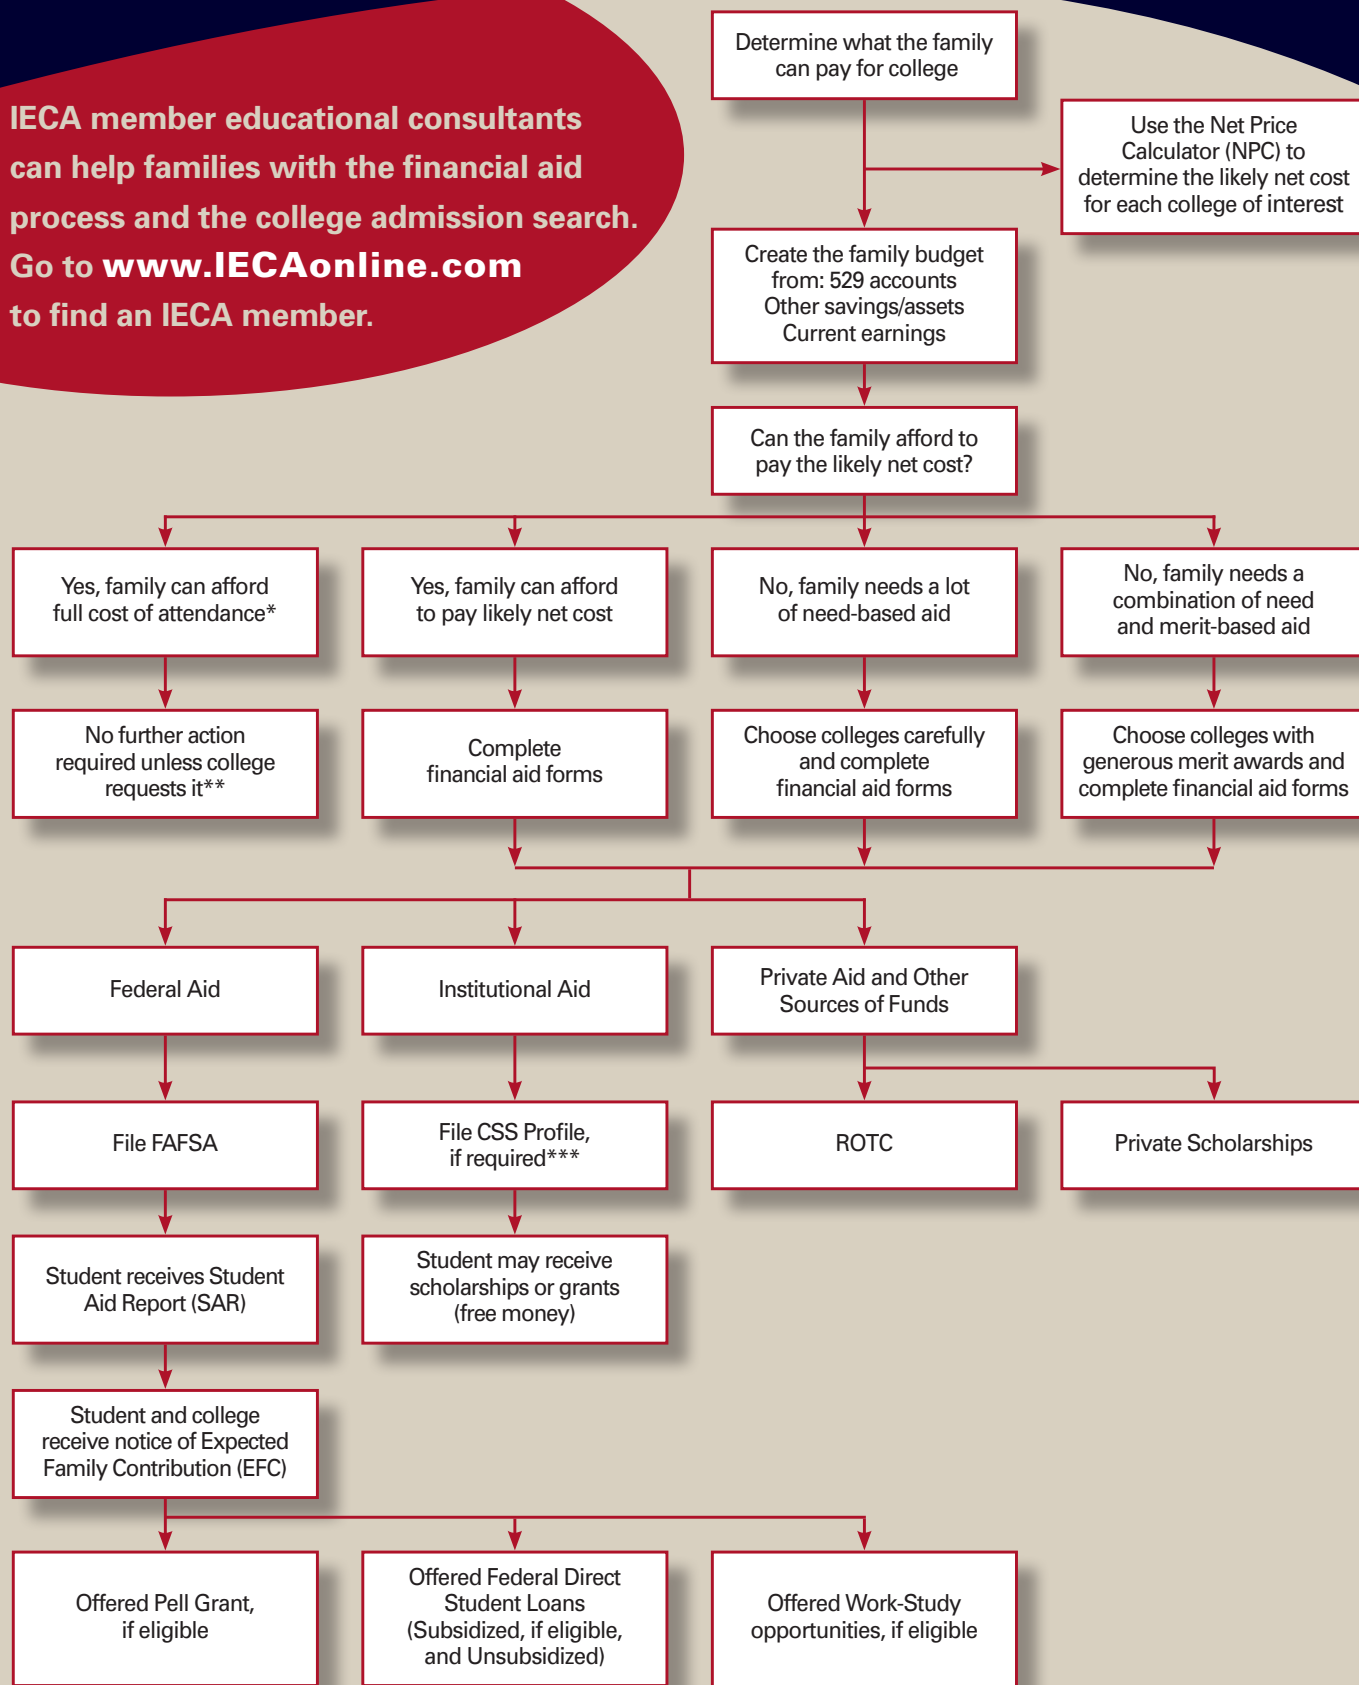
IECA member educational consultants can help families with the financial aid process and the college admission search. Go to www.IECAonline.com to find an IECA member.

Determine what the family can pay for college

Use the Net Price Calculator (NPC) to determine the likely net cost for each college of interest

Create the family budget from: 529 accounts Other savings/assets Current earnings

Can the family afford to pay the likely net cost?

Yes, family can afford full cost of attendance*

Yes, family can afford to pay likely net cost

No, family needs a lot of need-based aid

No, family needs a combination of need and merit-based aid

No further action required unless college requests it**

Complete financial aid forms

Choose colleges carefully and complete financial aid forms

Choose colleges with generous merit awards and complete financial aid forms

Federal Aid

Institutional Aid

Private Aid and Other Sources of Funds

File FAFSA

File CSS Profile, if required***

ROTC

Private Scholarships

Student receives Student Aid Report (SAR)

Student may receive scholarships or grants (free money)

Student and college receive notice of Expected Family Contribution (EFC)

Offered Pell Grant, if eligible

Offered Federal Direct Student Loans (Subsidized, if eligible, and Unsubsidized)

Offered Work-Study opportunities, if eligible